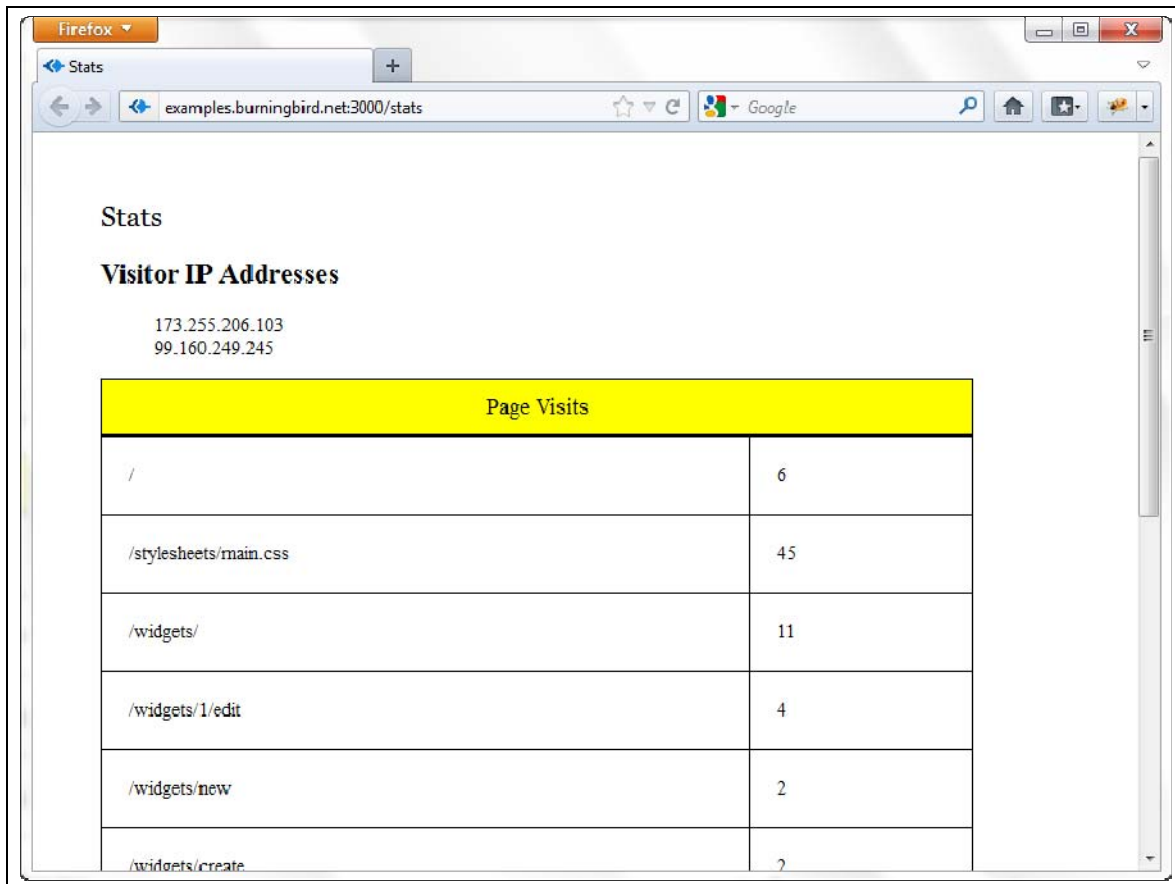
Firefox
Stats
+
examples.burningbird.net:3000/stats
Google

Stats

Visitor IP Addresses

173.255.206.103
99.160.249.245

| Page Visits | |
|---|---|
| / | 6 |
| /stylesheets/main.css | 45 |
| /widgets/ | 11 |
| /widgets/1/edit | 4 |
| /widgets/new | 2 |
| /widgets/create | 2 |